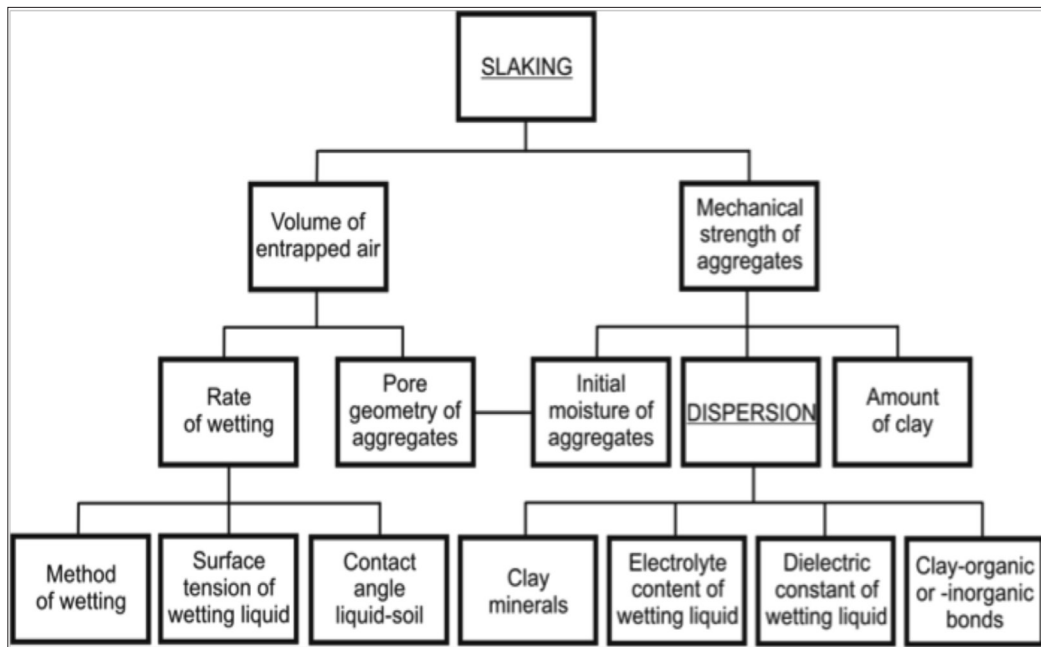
SLAKING

Volume of entrapped air

Mechanical strength of aggregates

Rate of wetting

Pore geometry of aggregates

Initial moisture of aggregates

DISPERSION

Amount of clay

Method of wetting

Surface tension of wetting liquid

Contact angle liquid-soil

Clay minerals

Electrolyte content of wetting liquid

Dielectric constant of wetting liquid

Clay-organic or -inorganic bonds